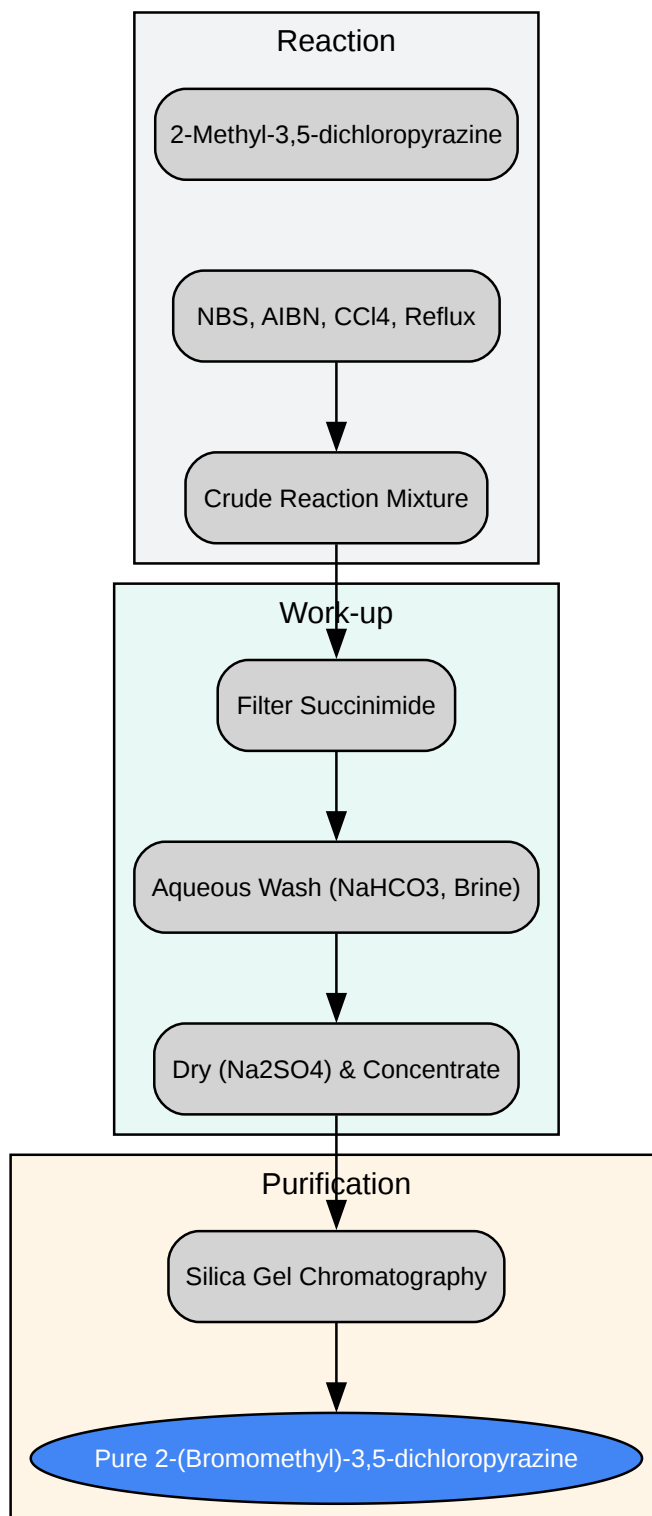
Reaction

2-Methyl-3,5-dichloropyrazine

NBS, AIBN, CCl4, Reflux

Crude Reaction Mixture

Work-up

Filter Succinimide

Aqueous Wash (NaHCO3, Brine)

Dry (Na2SO4) & Concentrate

Purification

Silica Gel Chromatography

Pure 2-(Bromomethyl)-3,5-dichloropyrazine